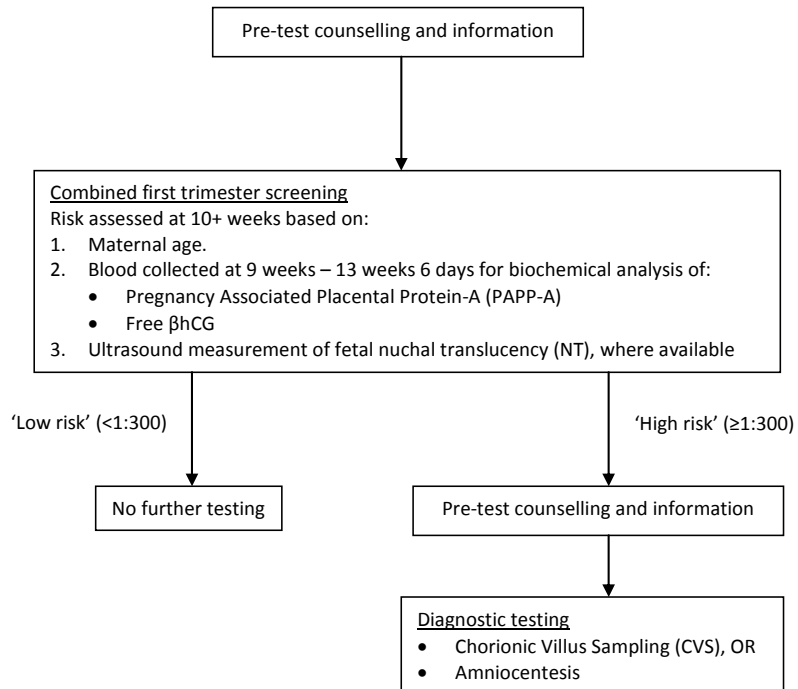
Pre-test counselling and information

Combined first trimester screening
Risk assessed at 10+ weeks based on:
1. Maternal age.
2. Blood collected at 9 weeks – 13 weeks 6 days for biochemical analysis of:
• Pregnancy Associated Placental Protein-A (PAPP-A)
• Free βhCG
3. Ultrasound measurement of fetal nuchal translucency (NT), where available

'Low risk' (<1:300)

'High risk' (≥1:300)

No further testing

Pre-test counselling and information

Diagnostic testing
• Chorionic Villus Sampling (CVS), OR
• Amniocentesis